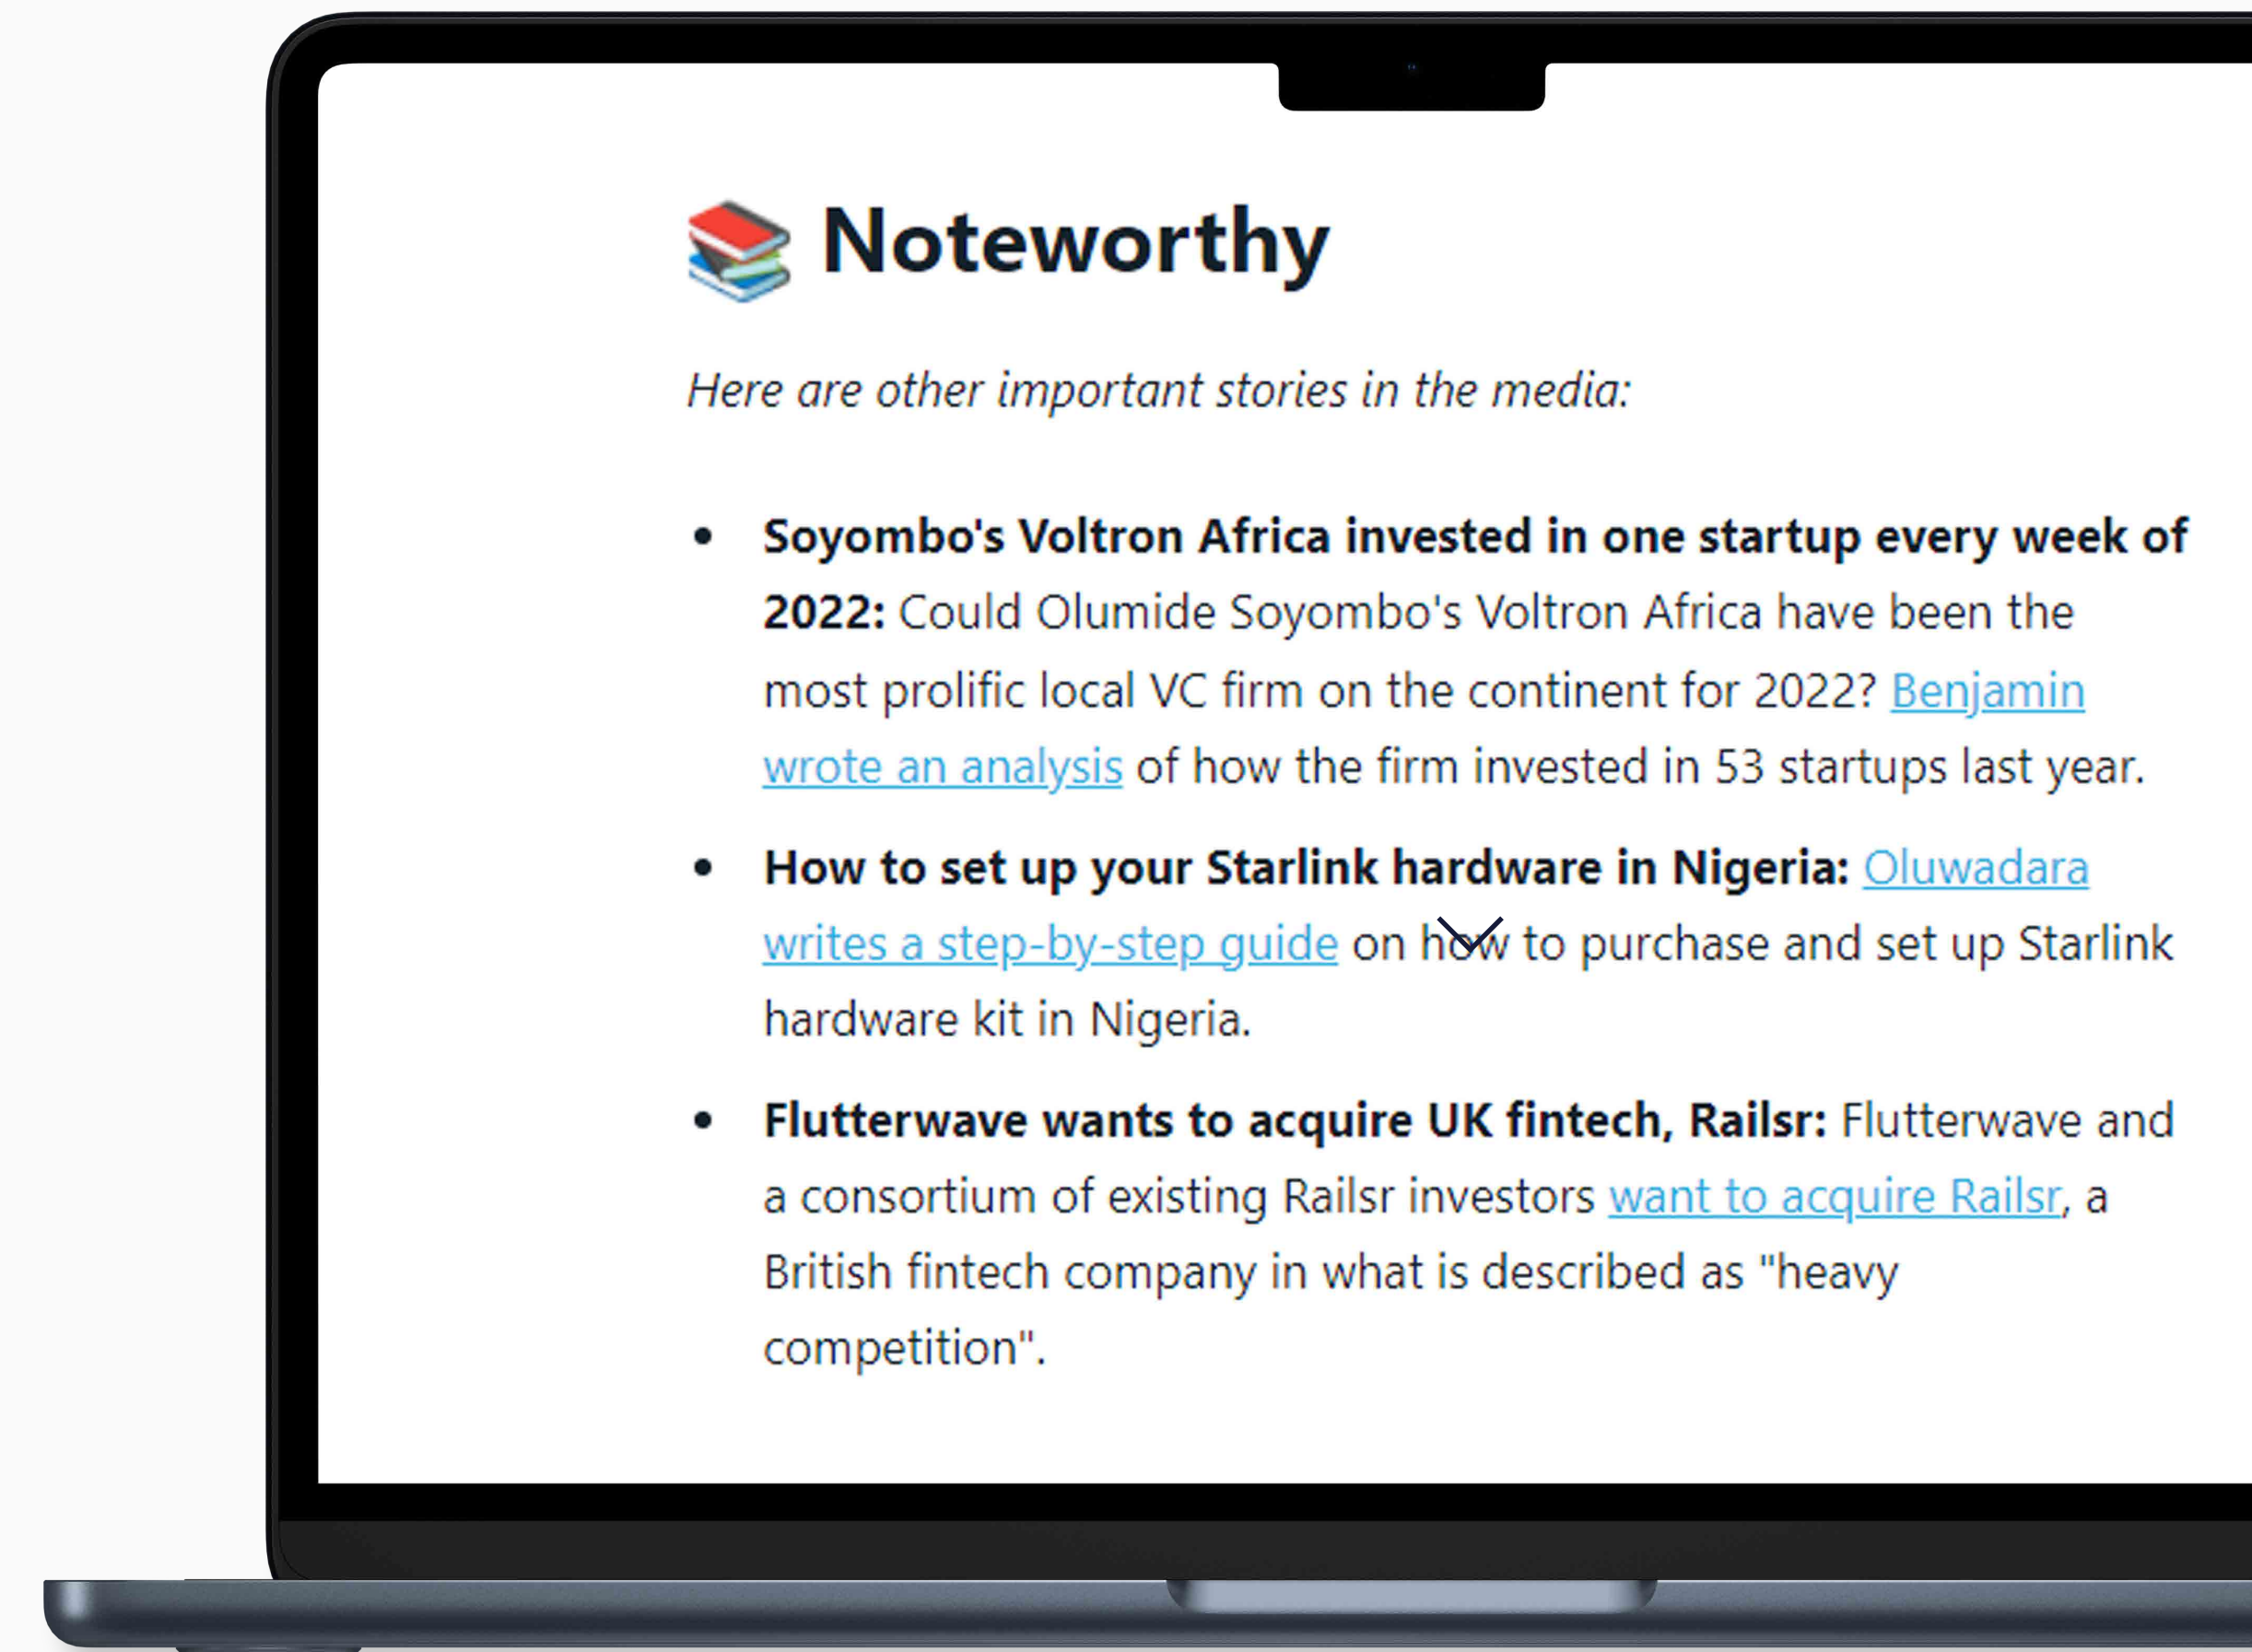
📚 Noteworthy

*Here are other important stories in the media:*

- **Soyombo's Voltron Africa invested in one startup every week of 2022:** Could Olumide Soyombo's Voltron Africa have been the most prolific local VC firm on the continent for 2022? Benjamin wrote an analysis of how the firm invested in 53 startups last year.
- **How to set up your Starlink hardware in Nigeria:** Oluwadara writes a step-by-step guide on how to purchase and set up Starlink hardware kit in Nigeria.
- **Flutterwave wants to acquire UK fintech, Railsr:** Flutterwave and a consortium of existing Railsr investors want to acquire Railsr, a British fintech company in what is described as "heavy competition".